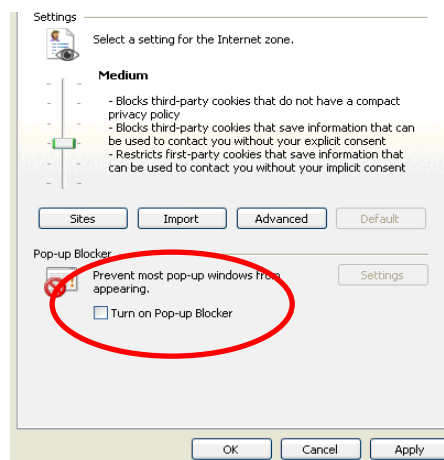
Settings

Select a setting for the Internet zone.

Medium

- Blocks third-party cookies that do not have a compact privacy policy
- Blocks third-party cookies that save information that can be used to contact you without your explicit consent
- Restricts first-party cookies that save information that can be used to contact you without your implicit consent

Sites Import Advanced Default

Pop-up Blocker

Prevent most pop-up windows from appearing.

Settings

Turn on Pop-up Blocker

OK Cancel Apply